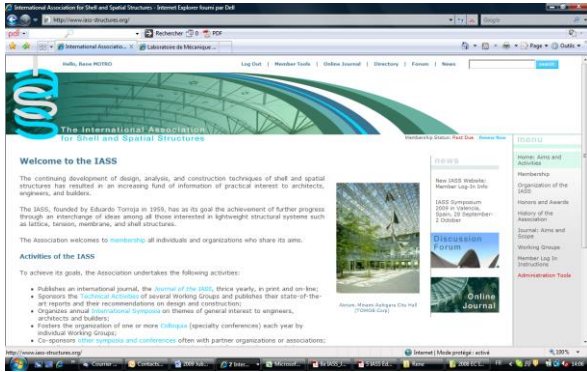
International Association for Shell and Spatial Structures - Internet Explorer fourni par Dell

http://www.iass-structures.org/

Google

pdf

Rechercher

PDF

International Associatio...

Laboratoire de Mécanique ...

Page

Outils

Hello, Rene MOTRO

Log Out | Member Tools | Online Journal | Directory | Forum | News

search

The International Association for Shell and Spatial Structures

Membership Status: Past Due Renew Now

menu

Welcome to the IASS

The continuing development of design, analysis, and construction techniques of shell and spatial structures has resulted in an increasing fund of information of practical interest to architects, engineers, and builders.

The IASS, founded by Eduardo Torroja in 1959, has as its goal the achievement of further progress through an interchange of ideas among all those interested in lightweight structural systems such as lattice, tension, membrane, and shell structures.

The Association welcomes to membership all individuals and organizations who share its aims.

Activities of the IASS

To achieve its goals, the Association undertakes the following activities:

- Publishes an international journal, the Journal of the IASS, thrice yearly, in print and on-line;
- Sponsors the Technical Activities of several Working Groups and publishes their state-of-the-art reports and their recommendations on design and construction;
- Organizes annual International Symposia on themes of general interest to engineers, architects and builders;
- Fosters the organization of one or more Colloquia (specialty conferences) each year by individual Working Groups;
- Co-sponsors other symposia and conferences often with partner organizations or associations;

news

New IASS Website: Member Log-In Info

IASS Symposium 2009 in Valencia, Spain, 28 September-2 October

Discussion Forum

Online Journal

Atrium, Minami Ashigara City Hall (TOMOE Corp)

Home: Aims and Activities

Membership

Organization of the IASS

Honors and Awards

History of the Association

Journal: Aims and Scope

Working Groups

Member Log In Instructions

Administration Tools

http://www.iass-structures.org/

Internet | Mode protégé : activé

100%